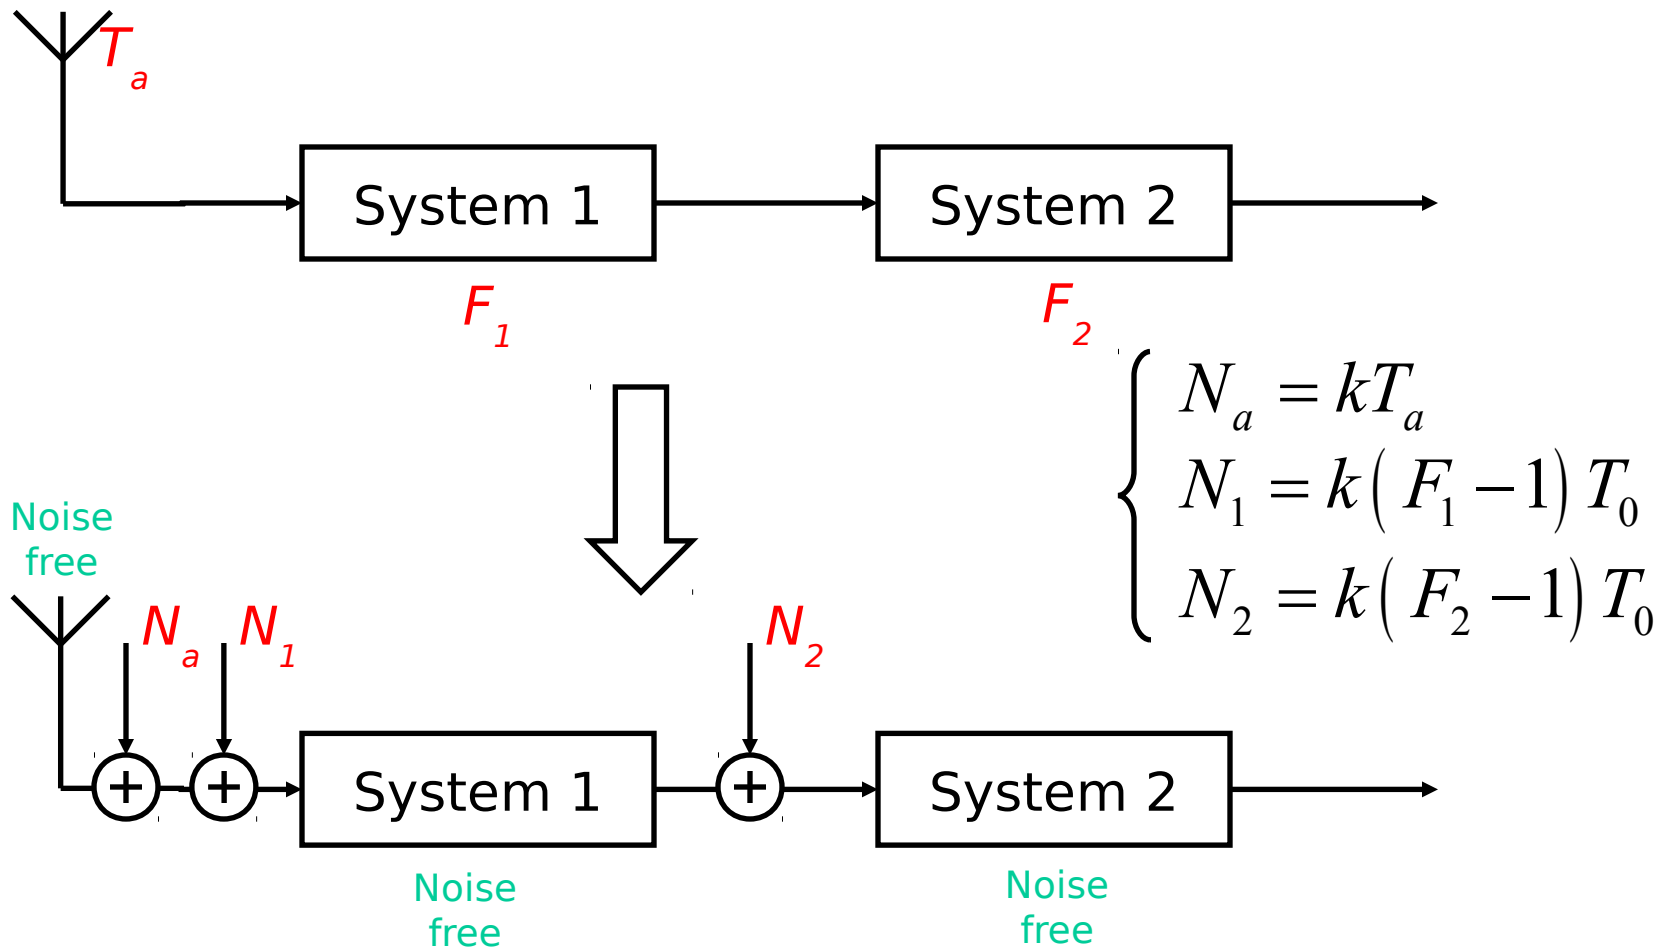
$T_a$

System 1

System 2

$F_1$

$F_2$

$\begin{cases} N_a = kT_a \\ N_1 = k(F_1 - 1)T_0 \\ N_2 = k(F_2 - 1)T_0 \end{cases}$

Noise free

$N_a$ $N_1$

$N_2$

System 1

System 2

Noise free

Noise free